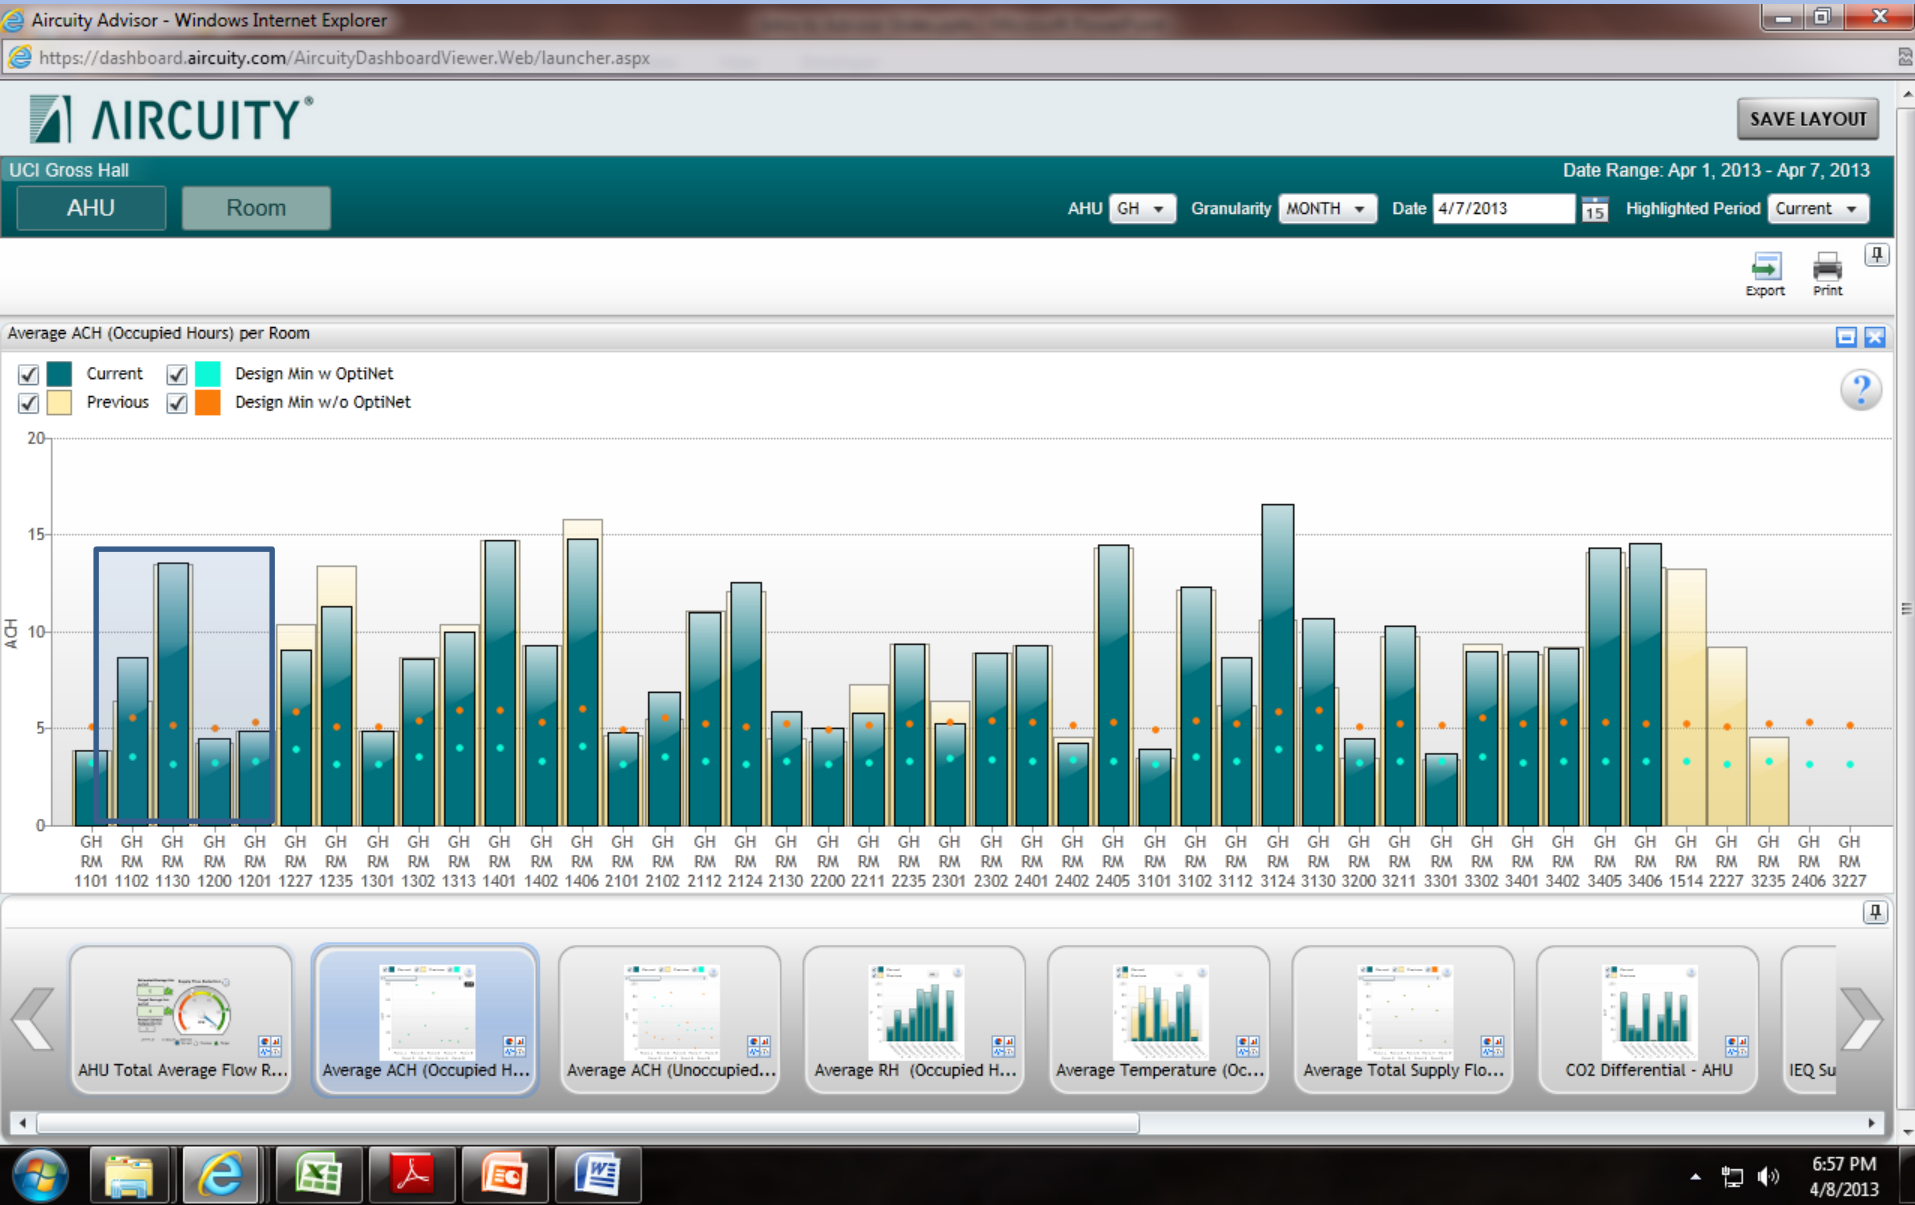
Aircuity Advisor - Windows Internet Explorer

https://dashboard.aircuity.com/AircuityDashboardViewer.Web/launcher.aspx

AIRCUITY®

SAVE LAYOUT

UCI Gross Hall

Date Range: Apr 1, 2013 - Apr 7, 2013

AHU

Room

AHU GH

Granularity MONTH

Date 4/7/2013

Highlighted Period Current

Export

Print

Average ACH (Occupied Hours) per Room

Current

Design Min w OptiNet

Previous

Design Min w/o OptiNet

ACH

20

15

10

5

0

GH RM 1101, GH RM 1102, GH RM 1130, GH RM 1200, GH RM 1201, GH RM 1227, GH RM 1235, GH RM 1301, GH RM 1302, GH RM 1313, GH RM 1401, GH RM 1402, GH RM 1406, GH RM 2101, GH RM 2102, GH RM 2112, GH RM 2124, GH RM 2130, GH RM 2200, GH RM 2211, GH RM 2235, GH RM 2301, GH RM 2302, GH RM 2401, GH RM 2402, GH RM 2405, GH RM 3101, GH RM 3102, GH RM 3112, GH RM 3124, GH RM 3130, GH RM 3200, GH RM 3211, GH RM 3301, GH RM 3302, GH RM 3401, GH RM 3402, GH RM 3405, GH RM 3406, GH RM 1514, GH RM 2227, GH RM 3235, GH RM 2406, GH RM 3227

AHU Total Average Flow R...

Average ACH (Occupied H...

Average ACH (Unoccupied...

Average RH (Occupied H...

Average Temperature (Oc...

Average Total Supply Flo...

CO2 Differential - AHU

IEQ Su

6:57 PM
4/8/2013